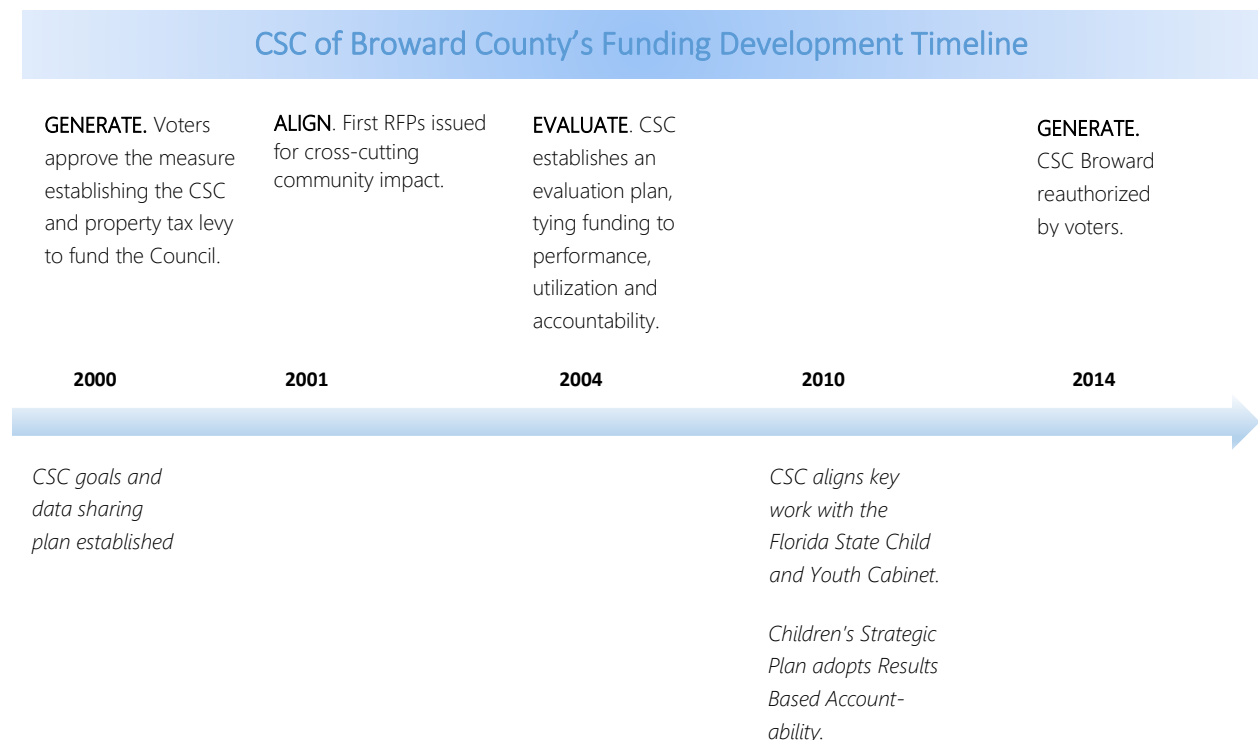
CSC of Broward County's Funding Development Timeline

GENERATE. Voters approve the measure establishing the CSC and property tax levy to fund the Council.

ALIGN. First RFPs issued for cross-cutting community impact.

EVALUATE. CSC establishes an evaluation plan, tying funding to performance, utilization and accountability.

GENERATE. CSC Broward reauthorized by voters.

2000

2001

2004

2010

2014

CSC goals and data sharing plan established

CSC aligns key work with the Florida State Child and Youth Cabinet.

Children's Strategic Plan adopts Results Based Accountability.